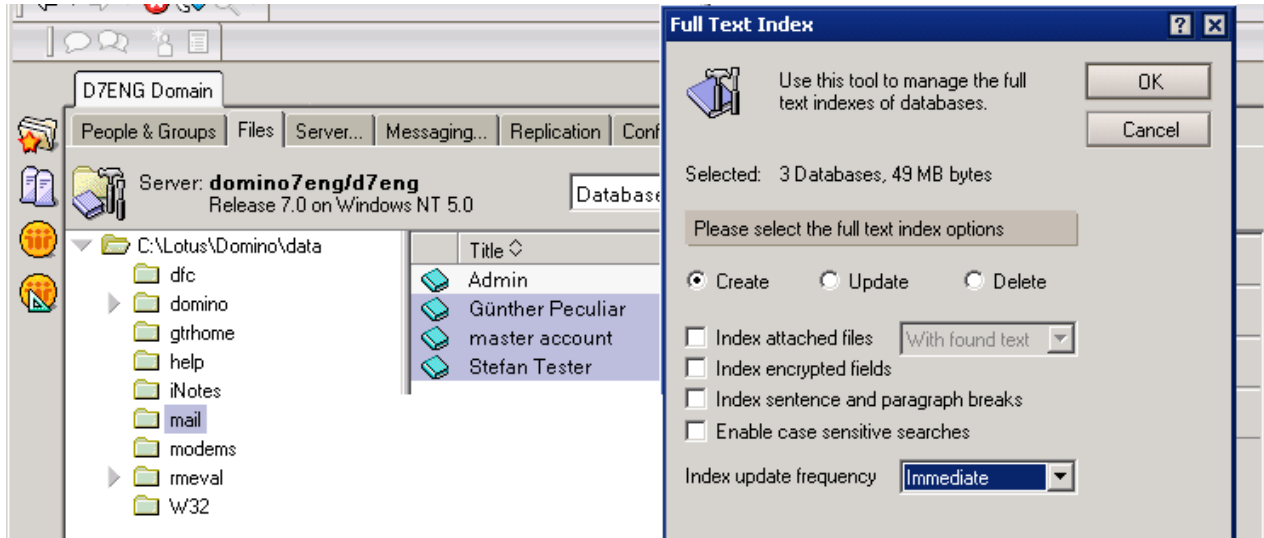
D7ENG Domain

People & Groups | Files | Server... | Messaging... | Replication | Conf

Server: domino7eng/d7eng
Release 7.0 on Windows NT 5.0

Database

C:\Lotus\Domino\data
dfc
domino
gtrhome
help
iNotes
mail
modems
rmeval
W32

Title

Admin
Günther Peculiar
master account
Stefan Tester

Full Text Index

Use this tool to manage the full text indexes of databases.

OK

Cancel

Selected: 3 Databases, 49 MB bytes

Please select the full text index options

Create
Update
Delete

Index attached files
With found text
Index encrypted fields
Index sentence and paragraph breaks
Enable case sensitive searches

Index update frequency
Immediate